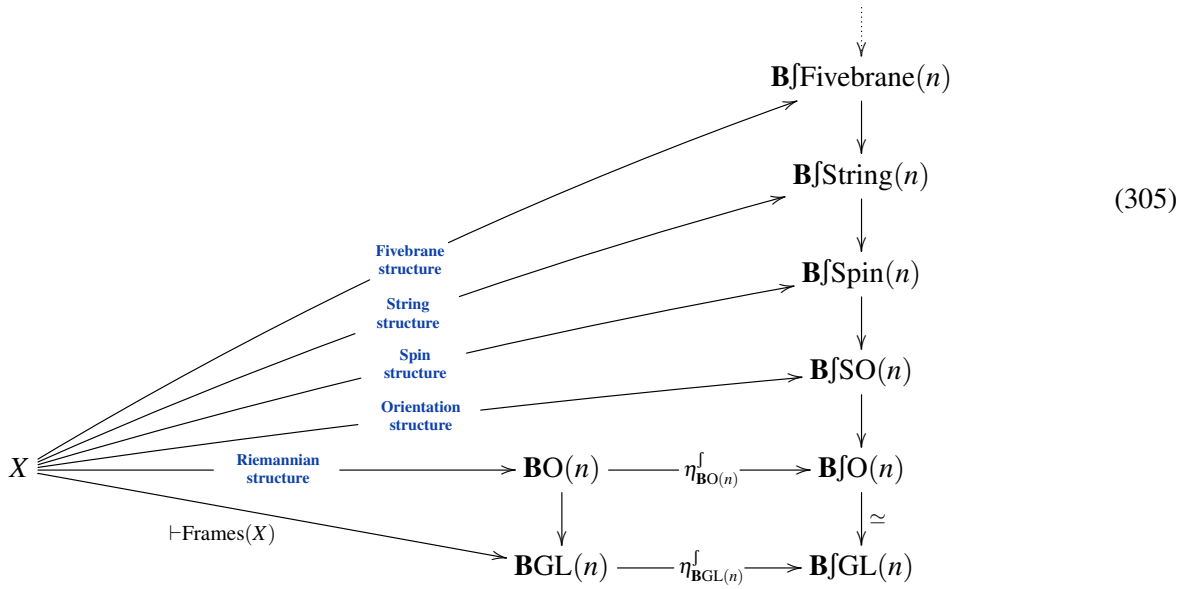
$\mathbf{B}\int\mathrm{Fivebrane}(n)$

$\mathbf{B}\int\mathrm{String}(n)$

(305)

$\mathbf{B}\int\mathrm{Spin}(n)$

$\mathbf{B}\int\mathrm{SO}(n)$

Fivebrane structure

String structure

Spin structure

Orientation structure

$X$

Riemannian structure

$\mathbf{B}\mathrm{O}(n)$

$\eta^{\int}_{\mathbf{B}\mathrm{O}(n)}$

$\mathbf{B}\int\mathrm{O}(n)$

$\simeq$

$\vdash\mathrm{Frames}(X)$

$\mathbf{B}\mathrm{GL}(n)$

$\eta^{\int}_{\mathbf{B}\mathrm{GL}(n)}$

$\mathbf{B}\int\mathrm{GL}(n)$